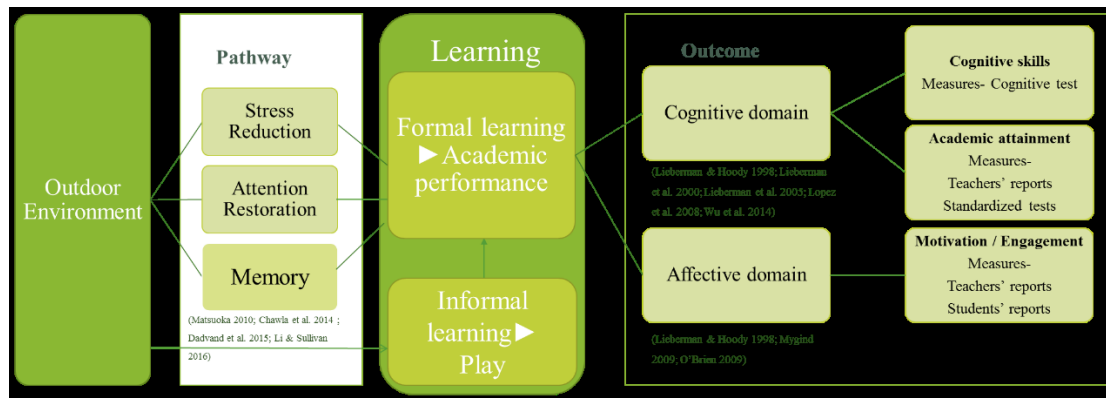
Outdoor Environment

Pathway

Stress Reduction

Attention Restoration

Memory

(Matsuoka 2010; Chawla et al. 2014 ; Dadvand et al. 2015; Li & Sullivan 2016)

Learning

Formal learning ►Academic performance

Informal learning► Play

Outcome

Cognitive domain

(Lieberman & Hoody 1998; Lieberman et al. 2000; Lieberman et al. 2005; Lopez et al. 2008; Wu et al. 2014)

Affective domain

(Lieberman & Hoody 1998; Mygind 2009; O'Brien 2009)

Cognitive skills
Measures- Cognitive test

Academic attainment
Measures-
Teachers' reports
Standardized tests

Motivation / Engagement
Measures-
Teachers' reports
Students' reports